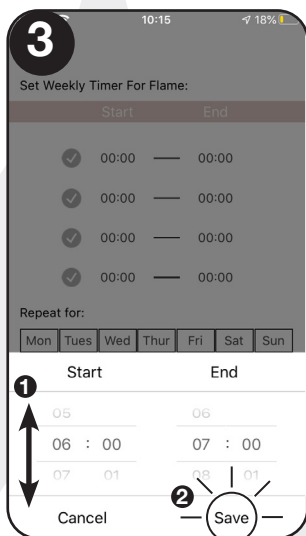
3

10:15

18%

Set Weekly Timer For Flame:

Start End

00:00 — 00:00

00:00 — 00:00

00:00 — 00:00

00:00 — 00:00

Repeat for:

| Mon | Tues | Wed | Thur | Fri | Sat | Sun |
|---|---|---|---|---|---|---|

Start End

1

05 06

06 : 00 07 : 00

07 01 08 01

2

Cancel Save